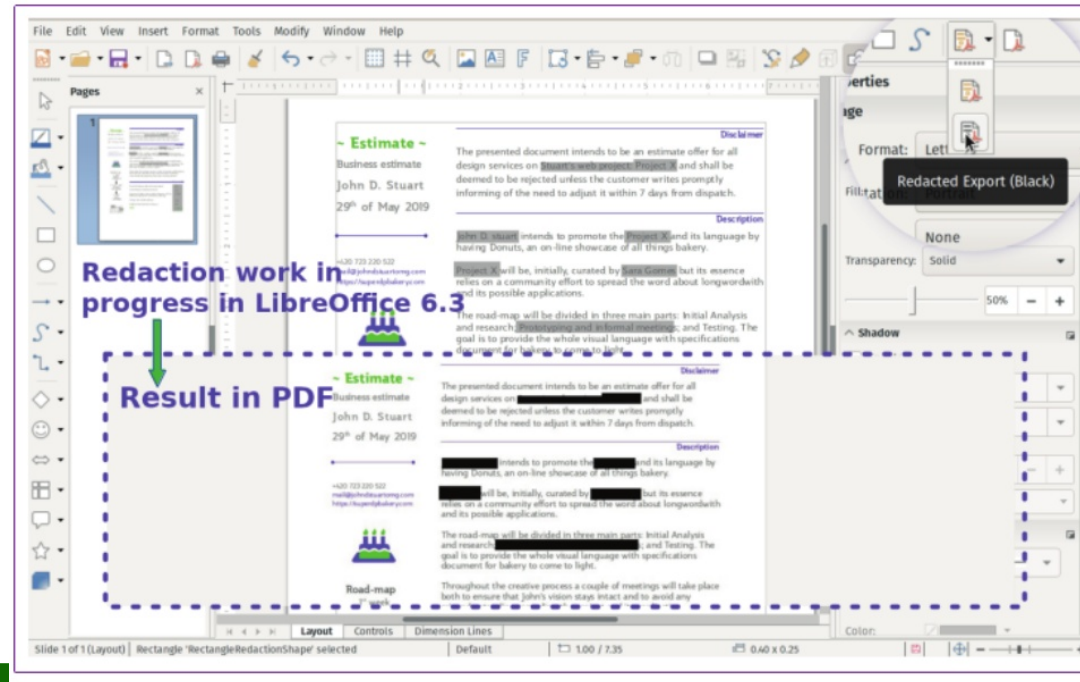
File Edit View Insert Format Tools Modify Window Help

Pages

~ Estimate ~
Business estimate
John D. Stuart
29th of May 2019

+420 723 220 522
mail@johndstuartomg.com
https://superdjbakery.com

Disclaimer
The presented document intends to be an estimate offer for all design services on Stuart's web project, Project X and shall be deemed to be rejected unless the customer writes promptly informing of the need to adjust it within 7 days from dispatch.

Description
John D. Stuart intends to promote the Project X and its language by having Donuts, an on-line showcase of all things bakery.

Project X will be, initially, curated by Sara Gomez but its essence relies on a community effort to spread the word about longwordwith and its possible applications.

The road-map will be divided in three main parts: Initial Analysis and research, Prototyping and informal meetings; and Testing. The goal is to provide the whole visual language with specifications document for bakery to come to light.

Redaction work in progress in LibreOffice 6.3

Result in PDF

~ Estimate ~
Business estimate
John D. Stuart
29th of May 2019

+420 723 220 522
mail@johndstuartomg.com
https://superdjbakery.com

Disclaimer
The presented document intends to be an estimate offer for all design services on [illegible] and shall be deemed to be rejected unless the customer writes promptly informing of the need to adjust it within 7 days from dispatch.

Description
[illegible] intends to promote the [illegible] and its language by having Donuts, an on-line showcase of all things bakery.

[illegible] will be, initially, curated by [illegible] but its essence relies on a community effort to spread the word about longwordwith and its possible applications.

The road-map will be divided in three main parts: Initial Analysis and research, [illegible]; and Testing. The goal is to provide the whole visual language with specifications document for bakery to come to light.

Road-map

Throughout the creative process a couple of meetings will take place both to ensure that John's vision stays intact and to avoid any

erties
age
Format: Let
Fill: tation: Portrait
Redacted Export (Black)
None
Transparency: Solid
50%
Shadow
Color:

Layout Controls Dimension Lines

Slide 1 of 1 (Layout) | Rectangle 'RectangleRedactionShape' selected | Default | 1.00 / 7.35 | 0.40 x 0.25